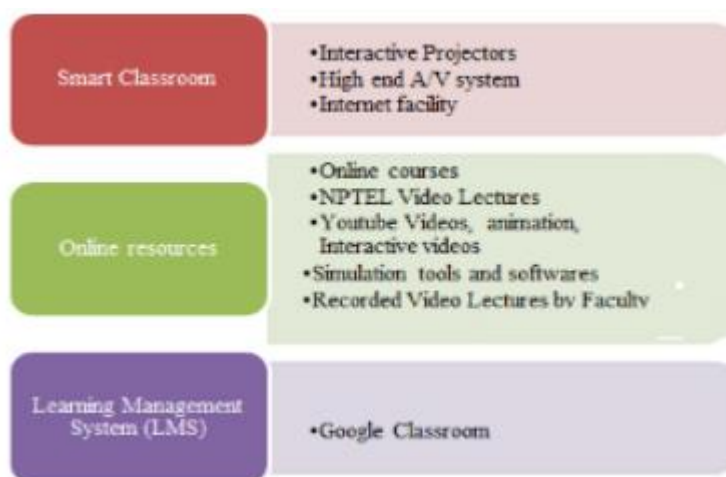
Smart Classroom

•Interactive Projectors
•High end A/V system
•Internet facility

Online resources

•Online courses
•NPTEL Video Lectures
•Youtube Videos, animation, Interactive videos
•Simulation tools and softwares
•Recorded Video Lectures by Faculty

Learning Management System (LMS)

•Google Classroom